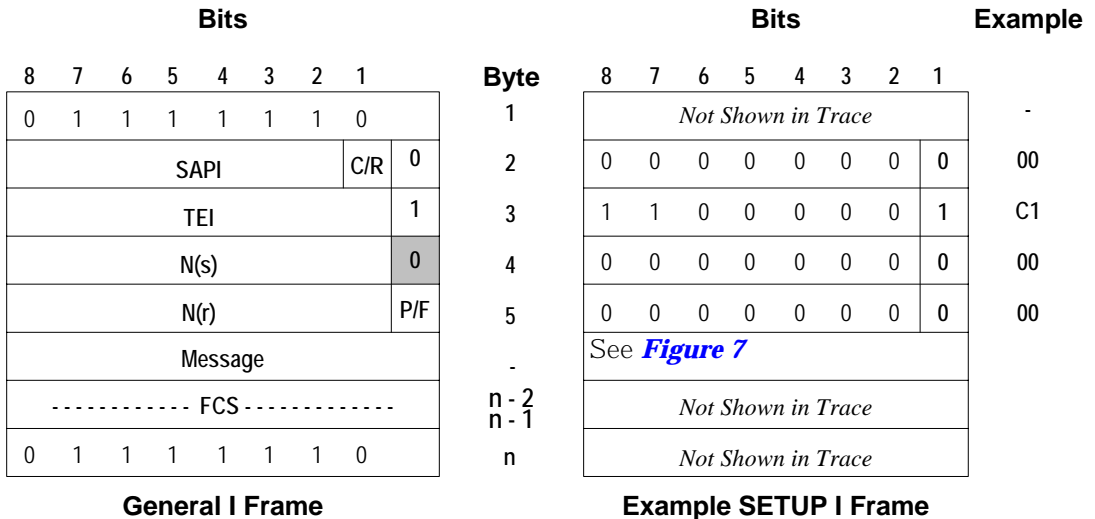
Bits

| 8 | 7 | 6 | 5 | 4 | 3 | 2 | 1 | |
|---|---|---|---|---|---|---|---|---|
| 0 | 1 | 1 | 1 | 1 | 1 | 1 | 0 | |
| SAPI | | | | | | | C/R | 0 |
| TEI | | | | | | | | 1 |
| N(s) | | | | | | | | 0 |
| N(r) | | | | | | | | P/F |
| Message | | | | | | | | |
| - - - - - - - - - - - - FCS - - - - - - - - - - - - - | | | | | | | | |
| 0 | 1 | 1 | 1 | 1 | 1 | 1 | 0 | |

General I Frame

| Byte |
|---|
| 1 |
| 2 |
| 3 |
| 4 |
| 5 |
| - |
| n - 2 n - 1 |
| n |

Bits

| 8 | 7 | 6 | 5 | 4 | 3 | 2 | 1 | Example |
|---|---|---|---|---|---|---|---|---|
| *Not Shown in Trace* | | | | | | | | - |
| 0 | 0 | 0 | 0 | 0 | 0 | 0 | 0 | 00 |
| 1 | 1 | 0 | 0 | 0 | 0 | 0 | 1 | C1 |
| 0 | 0 | 0 | 0 | 0 | 0 | 0 | 0 | 00 |
| 0 | 0 | 0 | 0 | 0 | 0 | 0 | 0 | 00 |
| See ***Figure 7*** | | | | | | | | |
| *Not Shown in Trace* | | | | | | | | |
| *Not Shown in Trace* | | | | | | | | |

Example SETUP I Frame